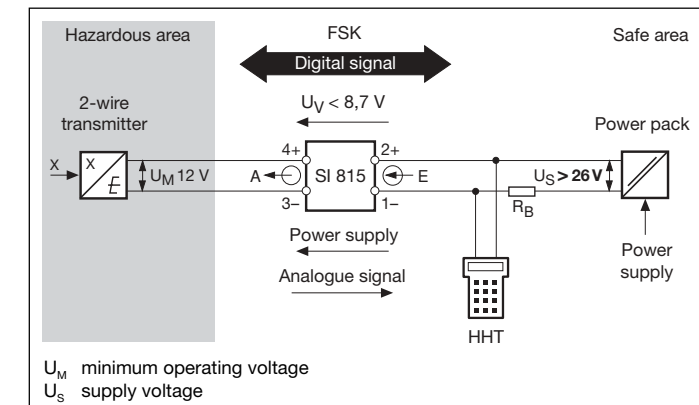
Hazardous area

FSK

Digital signal

Safe area

2-wire transmitter

$U_V < 8{,}7$ V

Power pack

X

X

E

$U_M$ 12 V

4+

A

SI 815

2+

E

$U_S$ **> 26 V**

3–

1–

$R_B$

Power supply

Power supply

Analogue signal

HHT

$U_M$ minimum operating voltage
$U_S$ supply voltage